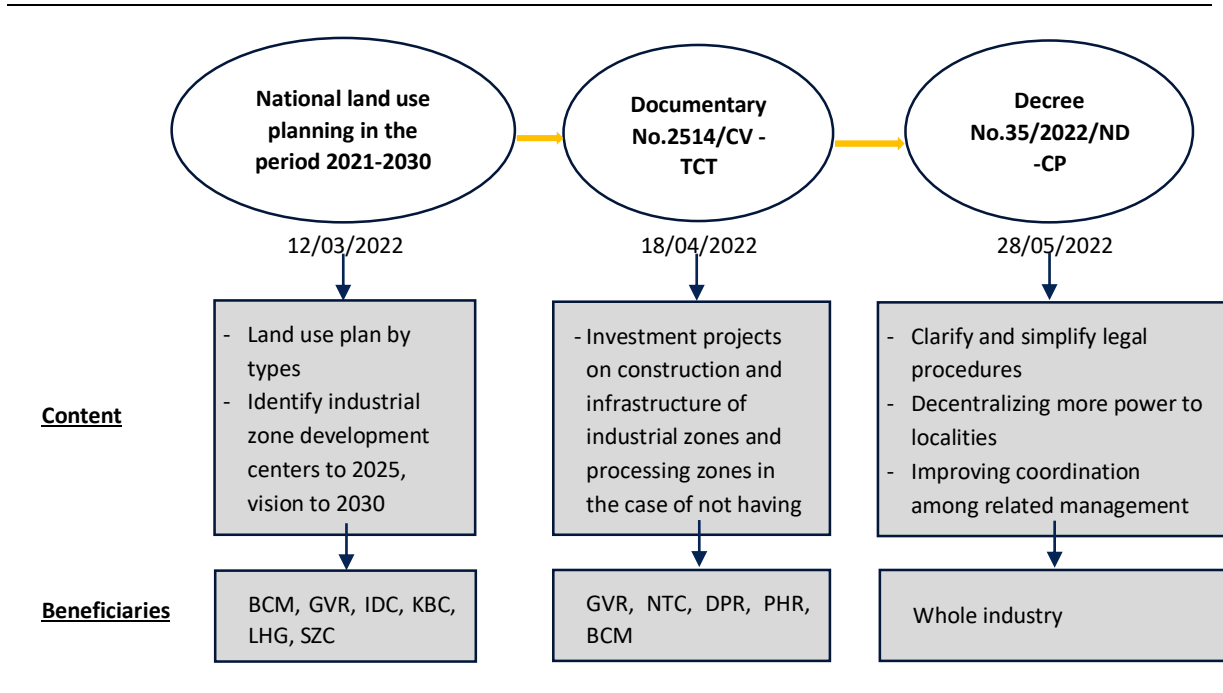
National land use planning in the period 2021-2030

Documentary No.2514/CV - TCT

Decree No.35/2022/ND -CP

12/03/2022

18/04/2022

28/05/2022

Content

- Land use plan by types
- Identify industrial zone development centers to 2025, vision to 2030

- Investment projects on construction and infrastructure of industrial zones and processing zones in the case of not having

- Clarify and simplify legal procedures
- Decentralizing more power to localities
- Improving coordination among related management

Beneficiaries

BCM, GVR, IDC, KBC, LHG, SZC

GVR, NTC, DPR, PHR, BCM

Whole industry